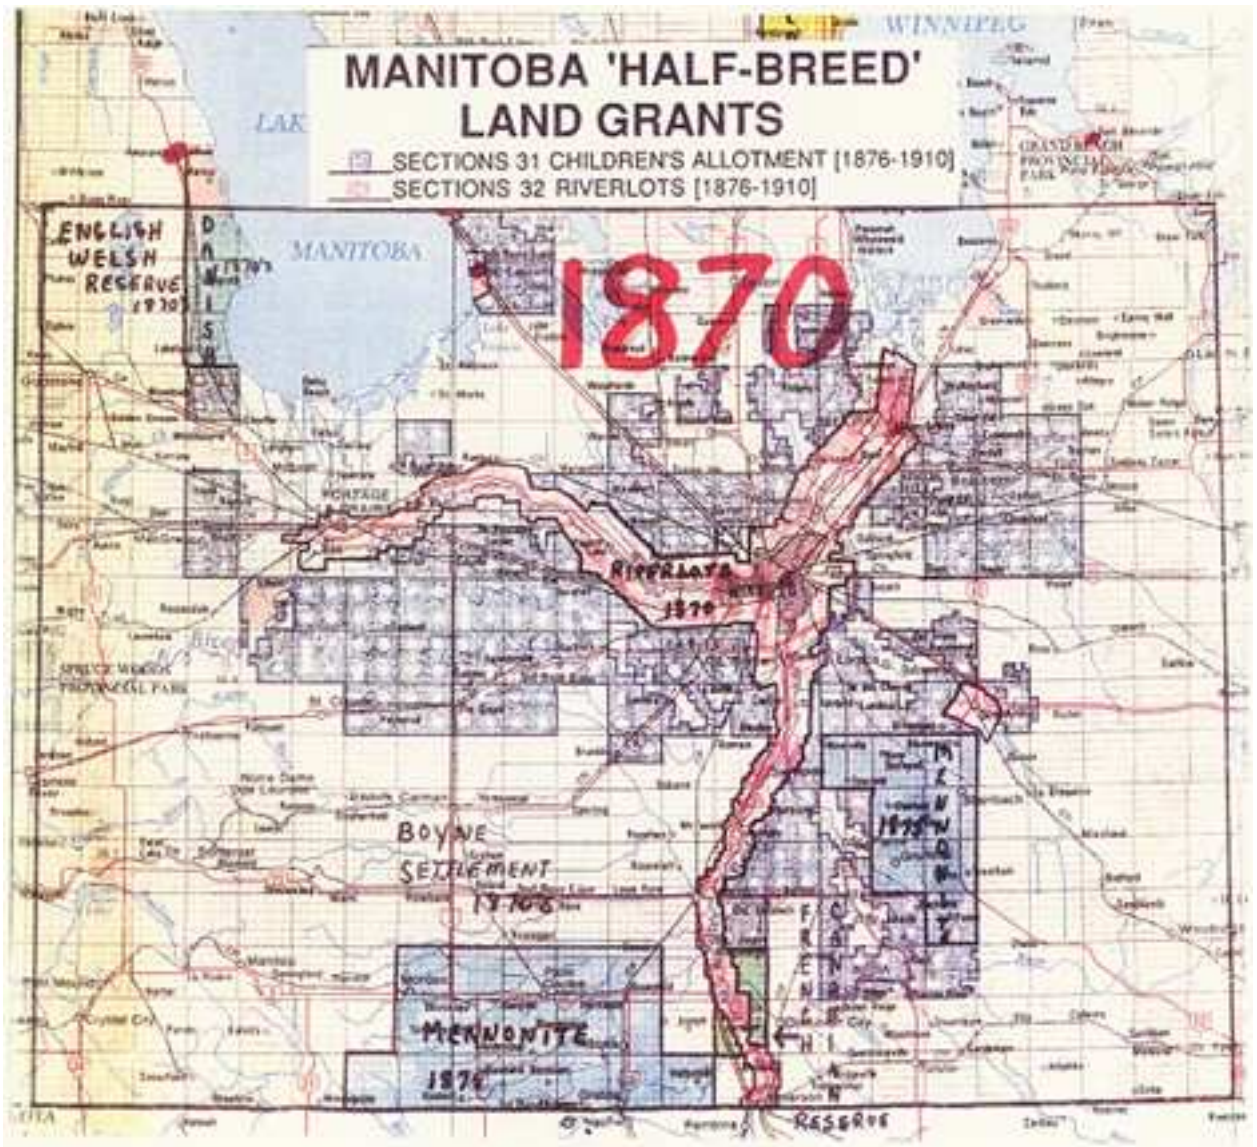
WINNIPEG

MANITOBA 'HALF-BREED'
LAND GRANTS

SECTIONS 31 CHILDREN'S ALLOTMENT [1876-1910]
SECTIONS 32 RIVERLOTS [1876-1910]

LAK

ENGLISH WELSH RESERVE 1870

DANISH

MANITOBA

1870

PORTAGE

RIVERLOTS 1870

SPRUCE WOODS PROVINCIAL PARK

BOYNE SETTLEMENT 1870s

MENNONITE 1875

MENNONITE 1876

FRENCH

RESERVE

GRAND BEACH PROVINCIAL PARK